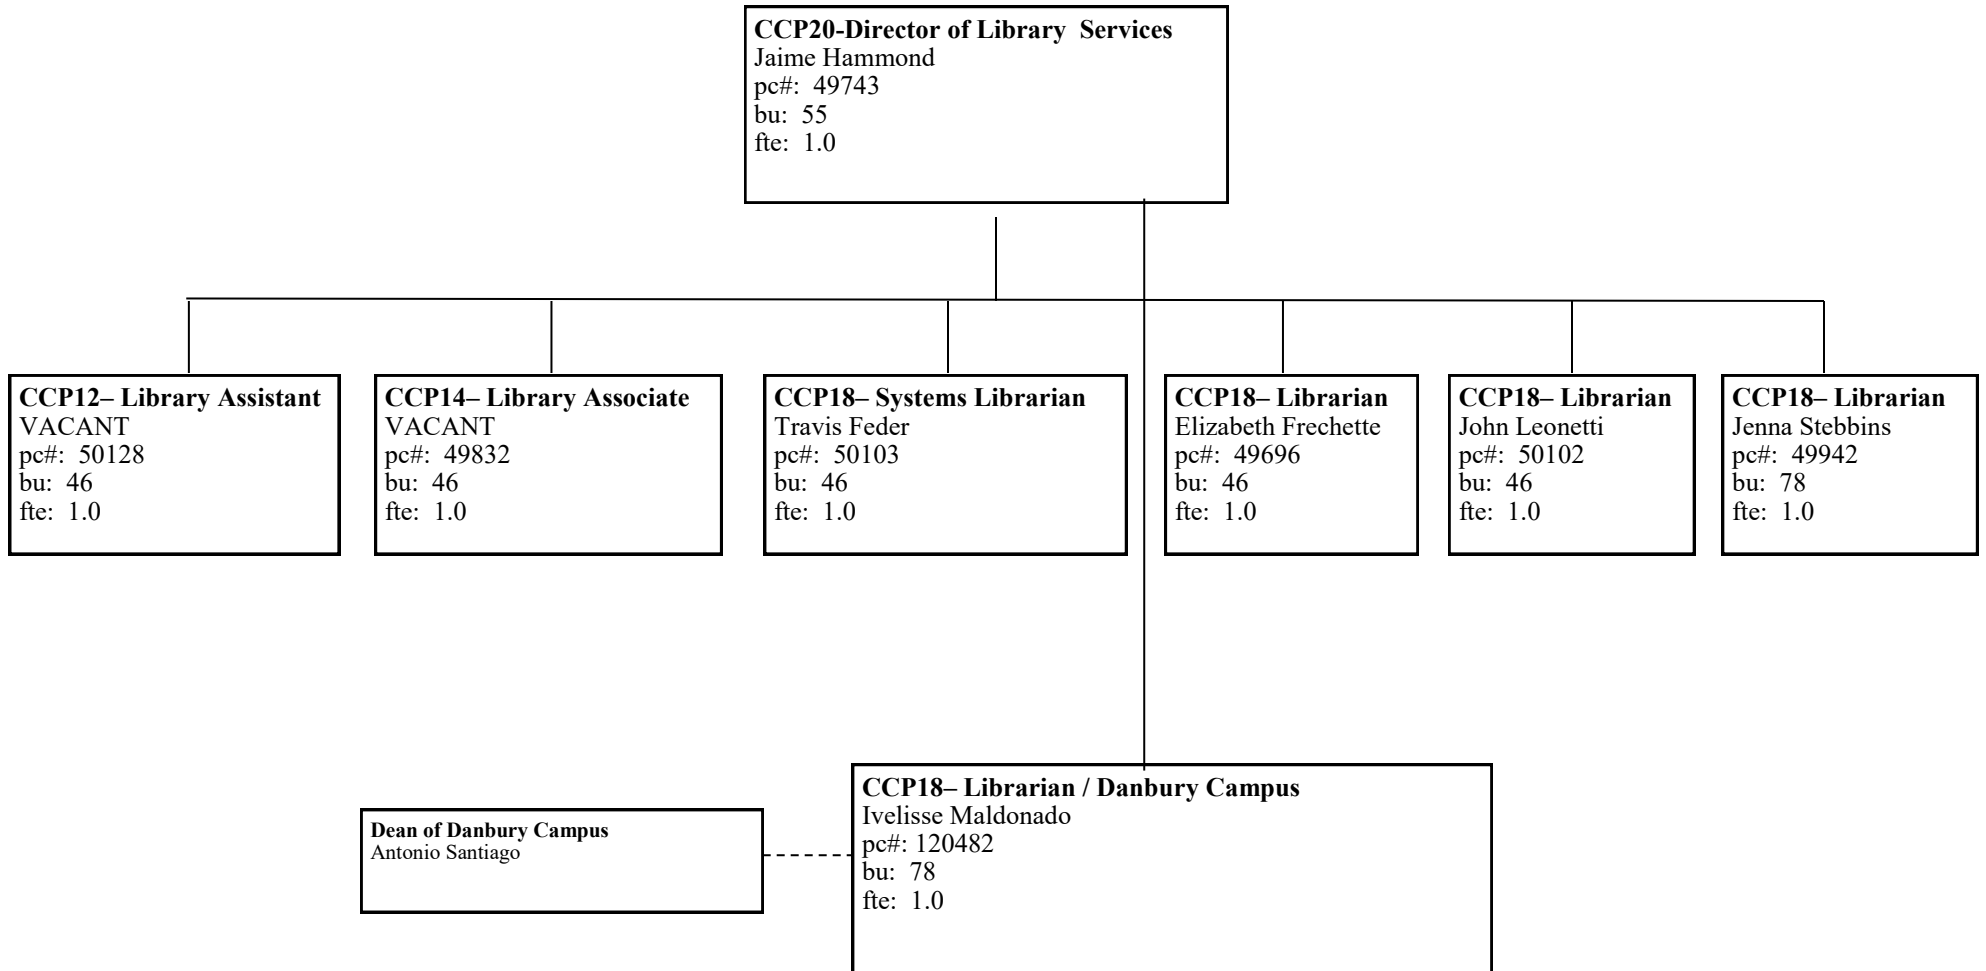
CCP20-Director of Library Services
Jaime Hammond
pc#: 49743
bu: 55
fte: 1.0

CCP12– Library Assistant
VACANT
pc#: 50128
bu: 46
fte: 1.0

CCP14– Library Associate
VACANT
pc#: 49832
bu: 46
fte: 1.0

CCP18– Systems Librarian
Travis Feder
pc#: 50103
bu: 46
fte: 1.0

CCP18– Librarian
Elizabeth Frechette
pc#: 49696
bu: 46
fte: 1.0

CCP18– Librarian
John Leonetti
pc#: 50102
bu: 46
fte: 1.0

CCP18– Librarian
Jenna Stebbins
pc#: 49942
bu: 78
fte: 1.0

Dean of Danbury Campus
Antonio Santiago

CCP18– Librarian / Danbury Campus
Ivelisse Maldonado
pc#: 120482
bu: 78
fte: 1.0